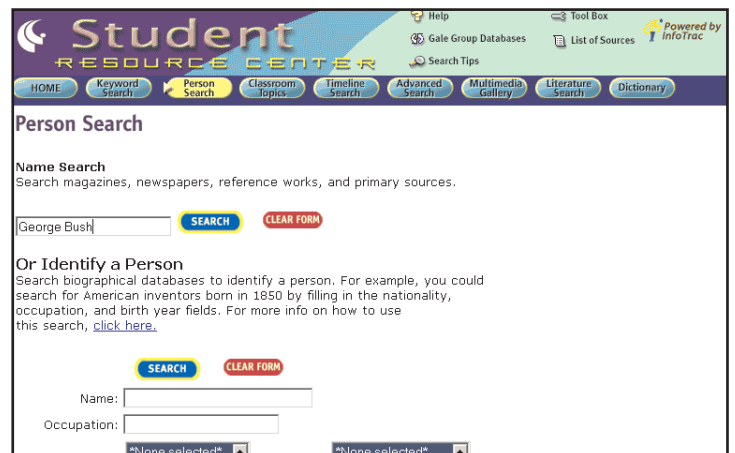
Student
RESOURCE CENTER

Help
Gale Group Databases
Search Tips
Tool Box
List of Sources
Powered by InfoTrac

HOME
Keyword Search
Person Search
Classroom Topics
Timeline Search
Advanced Search
Multimedia Gallery
Literature Search
Dictionary

Person Search

Name Search
Search magazines, newspapers, reference works, and primary sources.

George Bush
SEARCH
CLEAR FORM

Or Identify a Person
Search biographical databases to identify a person. For example, you could search for American inventors born in 1850 by filling in the nationality, occupation, and birth year fields. For more info on how to use this search, click here.

SEARCH
CLEAR FORM

Name:
Occupation:
*None selected*
*None selected*